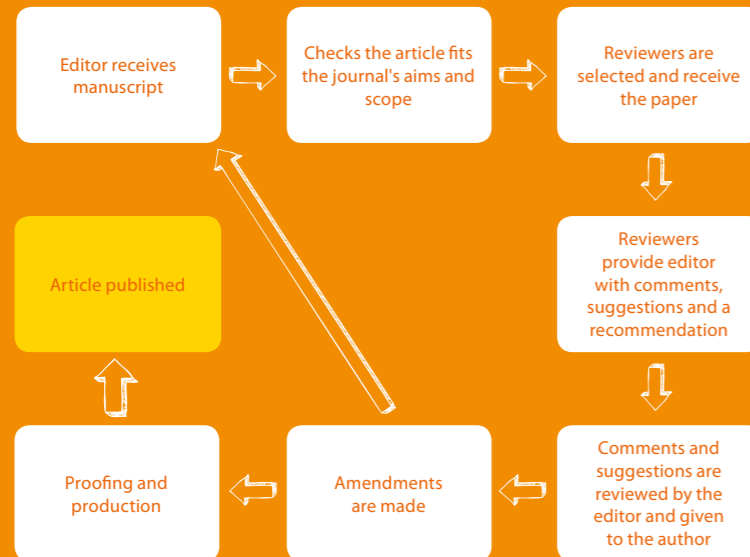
Editor receives manuscript

Checks the article fits the journal's aims and scope

Reviewers are selected and receive the paper

Reviewers provide editor with comments, suggestions and a recommendation

Comments and suggestions are reviewed by the editor and given to the author

Amendments are made

Proofing and production

Article published